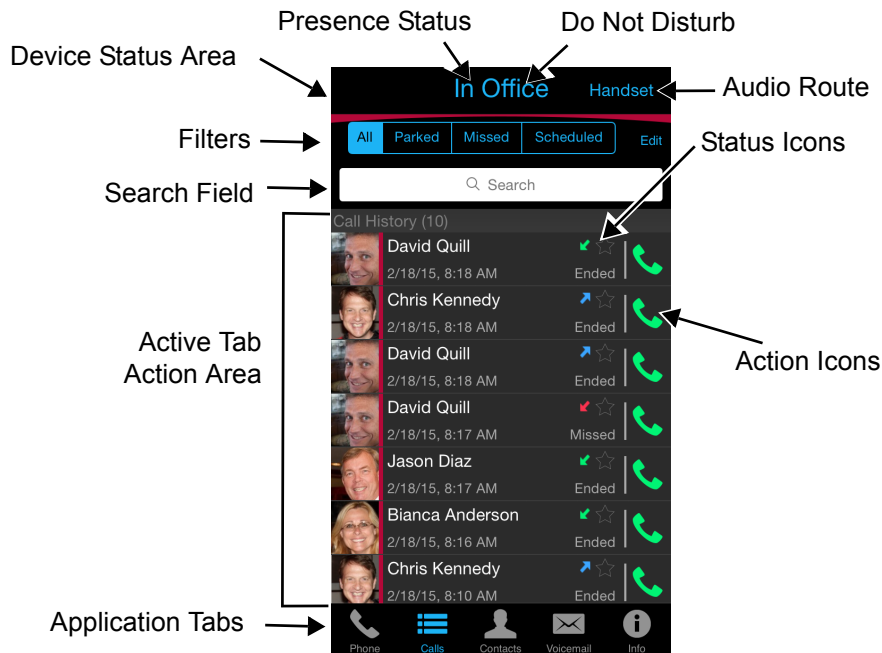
Presence Status

Do Not Disturb

Device Status Area

In Office

Handset

Audio Route

Filters

All | Parked | Missed | Scheduled

Edit

Status Icons

Search Field

Search

Call History (10)

David Quill
2/18/15, 8:18 AM
Ended

Chris Kennedy
2/18/15, 8:18 AM
Ended

Action Icons

Active Tab Action Area

David Quill
2/18/15, 8:18 AM
Ended

David Quill
2/18/15, 8:17 AM
Missed

Jason Diaz
2/18/15, 8:17 AM
Ended

Bianca Anderson
2/18/15, 8:16 AM
Ended

Chris Kennedy
2/18/15, 8:10 AM
Ended

Application Tabs

Phone | Calls | Contacts | Voicemail | Info